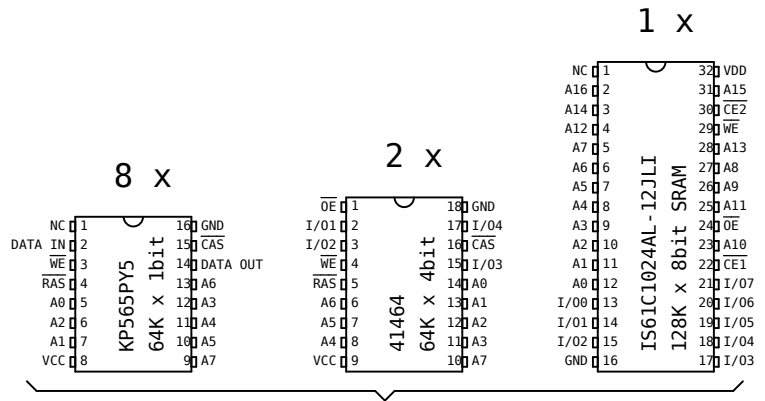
8 x

NC 1
DATA IN 2
$\overline{WE}$ 3
$\overline{RAS}$ 4
A0 5
A2 6
A1 7
VCC 8

KP565PY5
64K x 1bit

16 GND
15 $\overline{CAS}$
14 DATA OUT
13 A6
12 A3
11 A4
10 A5
9 A7

2 x

$\overline{OE}$ 1
I/01 2
I/02 3
$\overline{WE}$ 4
$\overline{RAS}$ 5
A6 6
A5 7
A4 8
VCC 9

41464
64K x 4bit

18 GND
17 I/04
16 $\overline{CAS}$
15 I/03
14 A0
13 A1
12 A2
11 A3
10 A7

1 x

NC 1
A16 2
A14 3
A12 4
A7 5
A6 6
A5 7
A4 8
A3 9
A2 10
A1 11
A0 12
I/00 13
I/01 14
I/02 15
GND 16

IS61C1024AL-12JLI
128K x 8bit SRAM

32 VDD
31 A15
30 $\overline{CE2}$
29 $\overline{WE}$
28 A13
27 A8
26 A9
25 A11
24 $\overline{OE}$
23 A10
22 $\overline{CE1}$
21 I/07
20 I/06
19 I/05
18 I/04
17 I/03